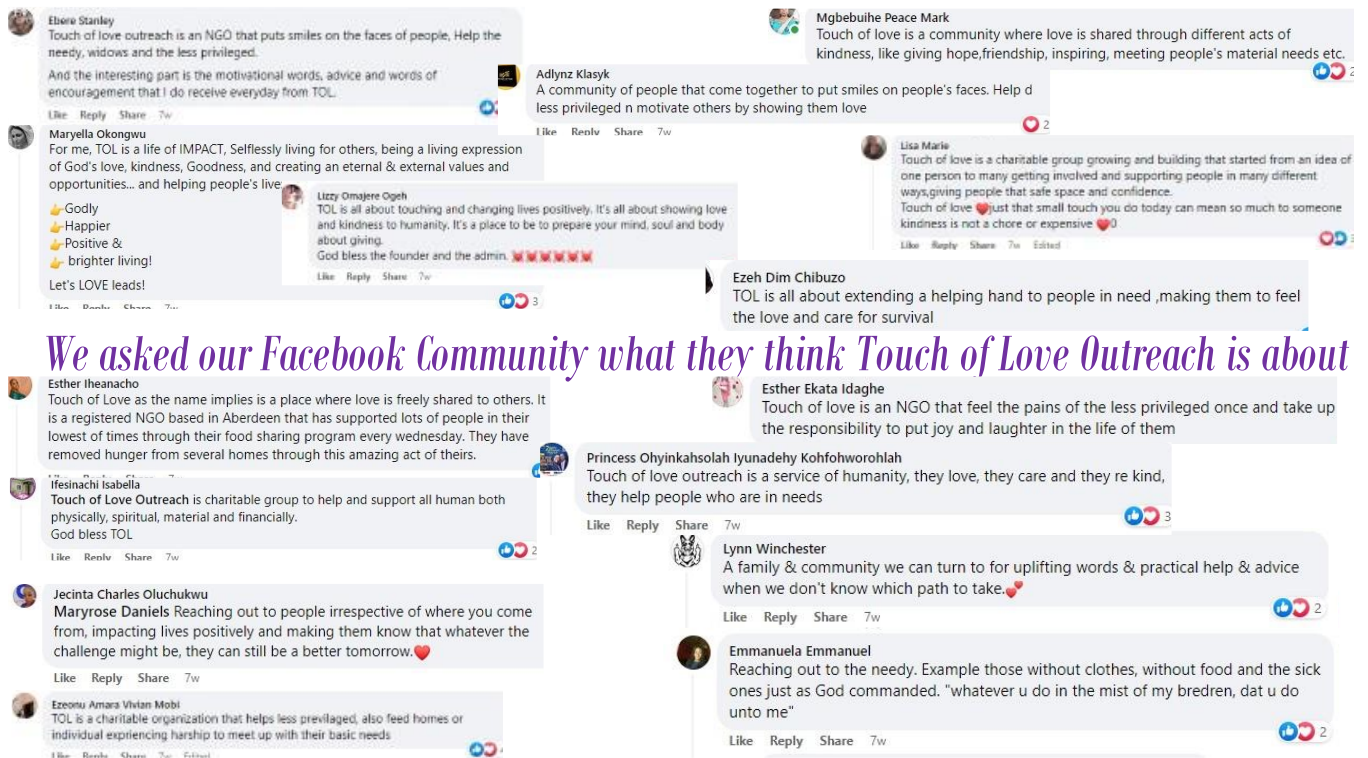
Ebere Stanley
Touch of love outreach is an NGO that puts smiles on the faces of people, Help the needy, widows and the less privileged.

And the interesting part is the motivational words, advice and words of encouragement that I do receive everyday from TOL.

Like Reply Share 7w

Mgbebuihe Peace Mark
Touch of love is a community where love is shared through different acts of kindness, like giving hope,friendship, inspiring, meeting people's material needs etc.

2

Adlynz Klasyk
A community of people that come together to put smiles on people's faces. Help d less privileged n motivate others by showing them love

Like Reply Share 7w

2

Maryella Okongwu
For me, TOL is a life of IMPACT, Selflessly living for others, being a living expression of God's love, kindness, Goodness, and creating an eternal & external values and opportunities... and helping people's live

👉Godly
👉Happier
👉Positive &
👉 brighter living!

Let's LOVE leads!

Like Reply Share 7w

Lizzy Omajere Ogeh
TOL is all about touching and changing lives positively. It's all about showing love and kindness to humanity. It's a place to be to prepare your mind, soul and body about giving.
God bless the founder and the admin.

Like Reply Share 7w

3

Lisa Marie
Touch of love is a charitable group growing and building that started from an idea of one person to many getting involved and supporting people in many different ways,giving people that safe space and confidence.
Touch of love ❤️just that small touch you do today can mean so much to someone kindness is not a chore or expensive ❤️0

Like Reply Share 7w Edited

3

Ezeh Dim Chibuzo
TOL is all about extending a helping hand to people in need ,making them to feel the love and care for survival

We asked our Facebook Community what they think Touch of Love Outreach is about

Esther Iheanacho
Touch of Love as the name implies is a place where love is freely shared to others. It is a registered NGO based in Aberdeen that has supported lots of people in their lowest of times through their food sharing program every wednesday. They have removed hunger from several homes through this amazing act of theirs.

Esther Ekata Idaghe
Touch of love is an NGO that feel the pains of the less privileged once and take up the responsibility to put joy and laughter in the life of them

Princess Ohyinkahsolah Iyunadehy Kohfohworohlah
Touch of love outreach is a service of humanity, they love, they care and they re kind, they help people who are in needs

Like Reply Share 7w

3

Ifesinachi Isabella
Touch of Love Outreach is charitable group to help and support all human both physically, spiritual, material and financially.
God bless TOL

Like Reply Share 7w

2

Lynn Winchester
A family & community we can turn to for uplifting words & practical help & advice when we don't know which path to take.💕

Like Reply Share 7w

2

Jecinta Charles Oluchukwu
Maryrose Daniels Reaching out to people irrespective of where you come from, impacting lives positively and making them know that whatever the challenge might be, they can still be a better tomorrow.❤️

Like Reply Share 7w

Emmanuela Emmanuel
Reaching out to the needy. Example those without clothes, without food and the sick ones just as God commanded. "whatever u do in the mist of my bredren, dat u do unto me"

Like Reply Share 7w

2

Ezeonu Amara Vivian Mobi
TOL is a charitable organization that helps less previlaged, also feed homes or individual exprienciing harship to meet up with their basic needs

Like Reply Share 7w Edited